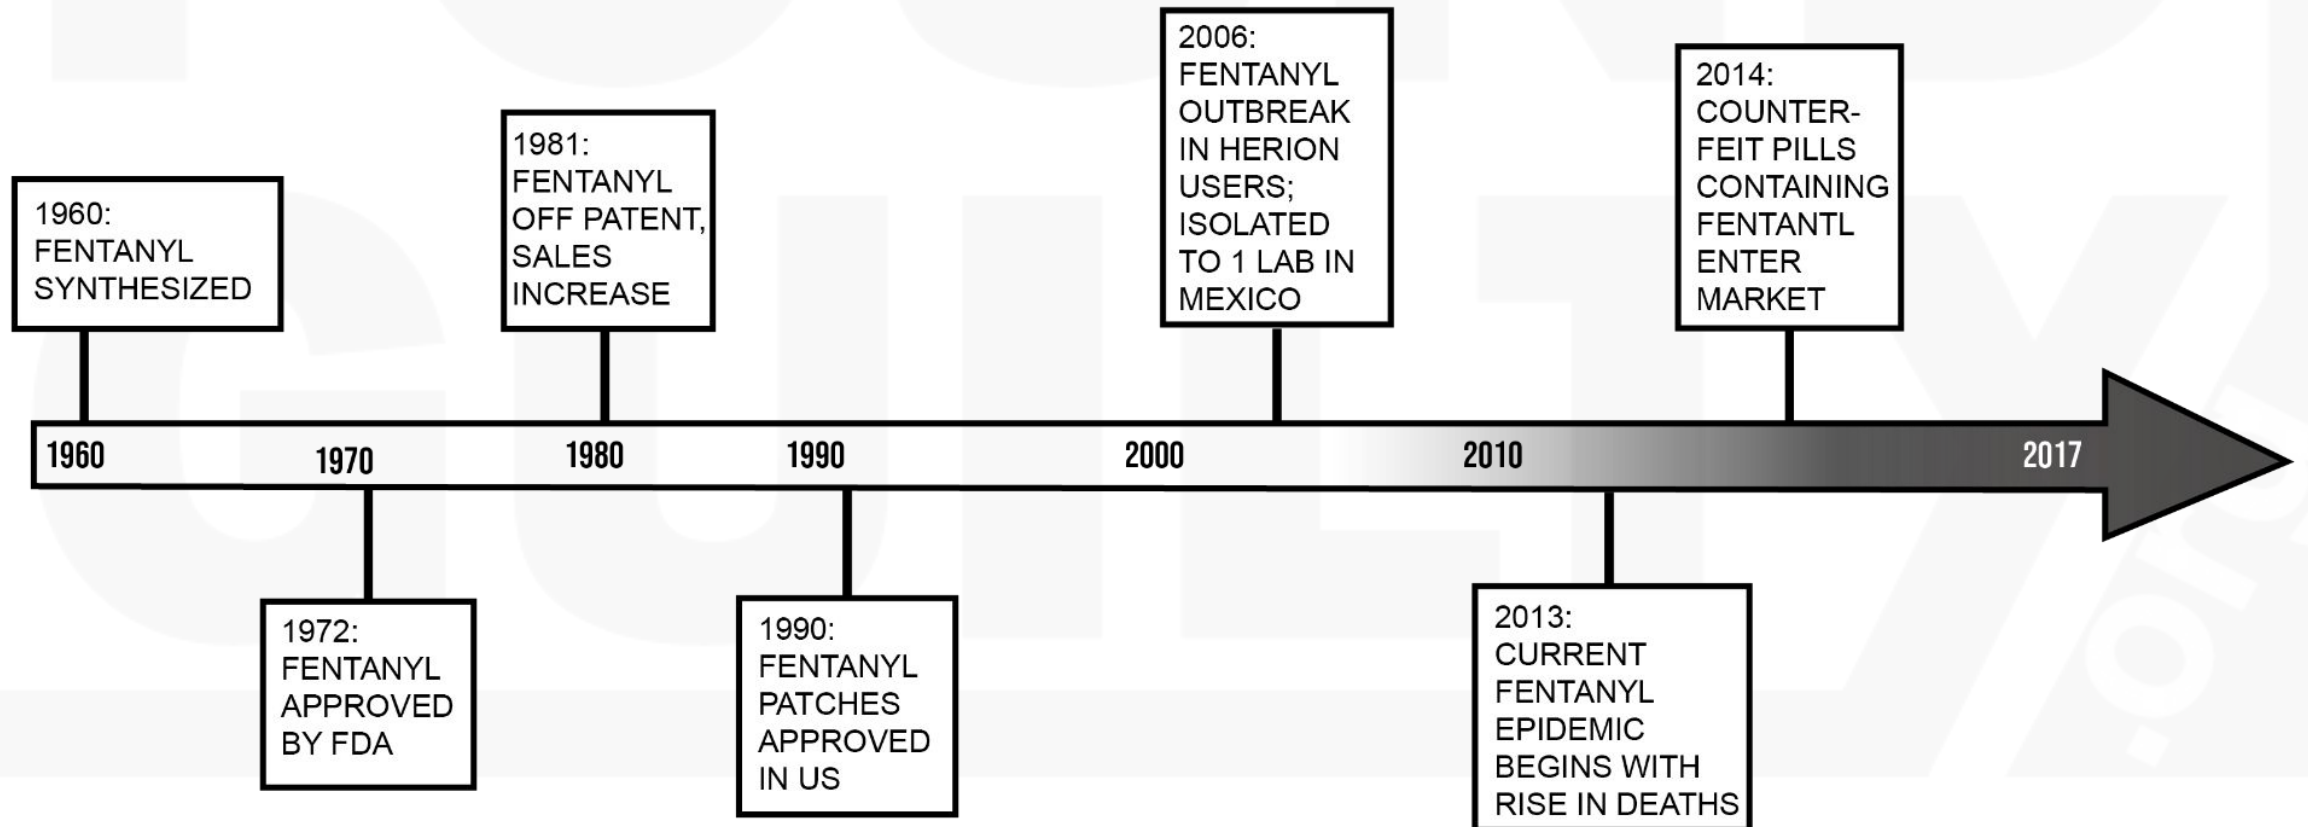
1960:
FENTANYL SYNTHESIZED

1981:
FENTANYL OFF PATENT, SALES INCREASE

2006:
FENTANYL OUTBREAK IN HERION USERS; ISOLATED TO 1 LAB IN MEXICO

2014:
COUNTERFEIT PILLS CONTAINING FENTANTL ENTER MARKET

1960 1970 1980 1990 2000 2010 2017

1972:
FENTANYL APPROVED BY FDA

1990:
FENTANYL PATCHES APPROVED IN US

2013:
CURRENT FENTANYL EPIDEMIC BEGINS WITH RISE IN DEATHS